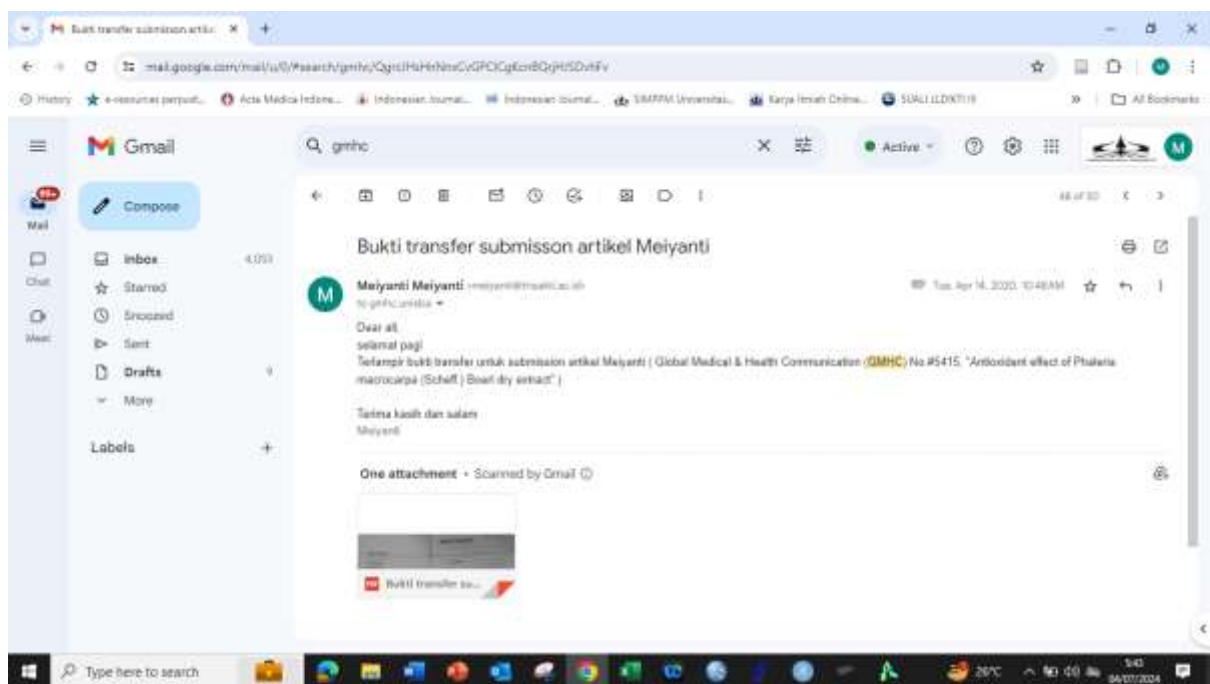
M Bukti transfer submisson artikel ×

mail.google.com/mail/u/0/#search/gmhc/QgrcJHsHnNnsCvGPCtCgKcnBQrjHJSDvhFv

History | e-resources perpust... | Acta Medica Indone... | Indonesian Journal... | Indonesian Journal... | SIMPPM Universitas... | Karya Ilmiah Online... | SUALI LLDIKTI II | All Bookmarks

Gmail

Q gmhc

Active

M

Mail
Chat
Meet

Compose

Inbox 4,053
Starred
Snoozed
Sent
Drafts 9
More

Labels +

44 of 50

Bukti transfer submisson artikel Meiyanti

Meiyanti Meiyanti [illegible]
to gmhc.unisba

Tue, Apr 14, 2020, 10:48 AM

Dear all,
selamat pagi
Terlampir bukti transfer untuk submission artikel Meiyanti ( Global Medical & Health Communication (GMHC) No #5415, "Antioxidant effect of Phaleria macrocarpa (Scheff.) Boerl dry extract" )

Terima kasih dan salam
Meiyanti

One attachment • Scanned by Gmail

Bukti transfer su...

Type here to search

26°C

5:43
04/07/2024